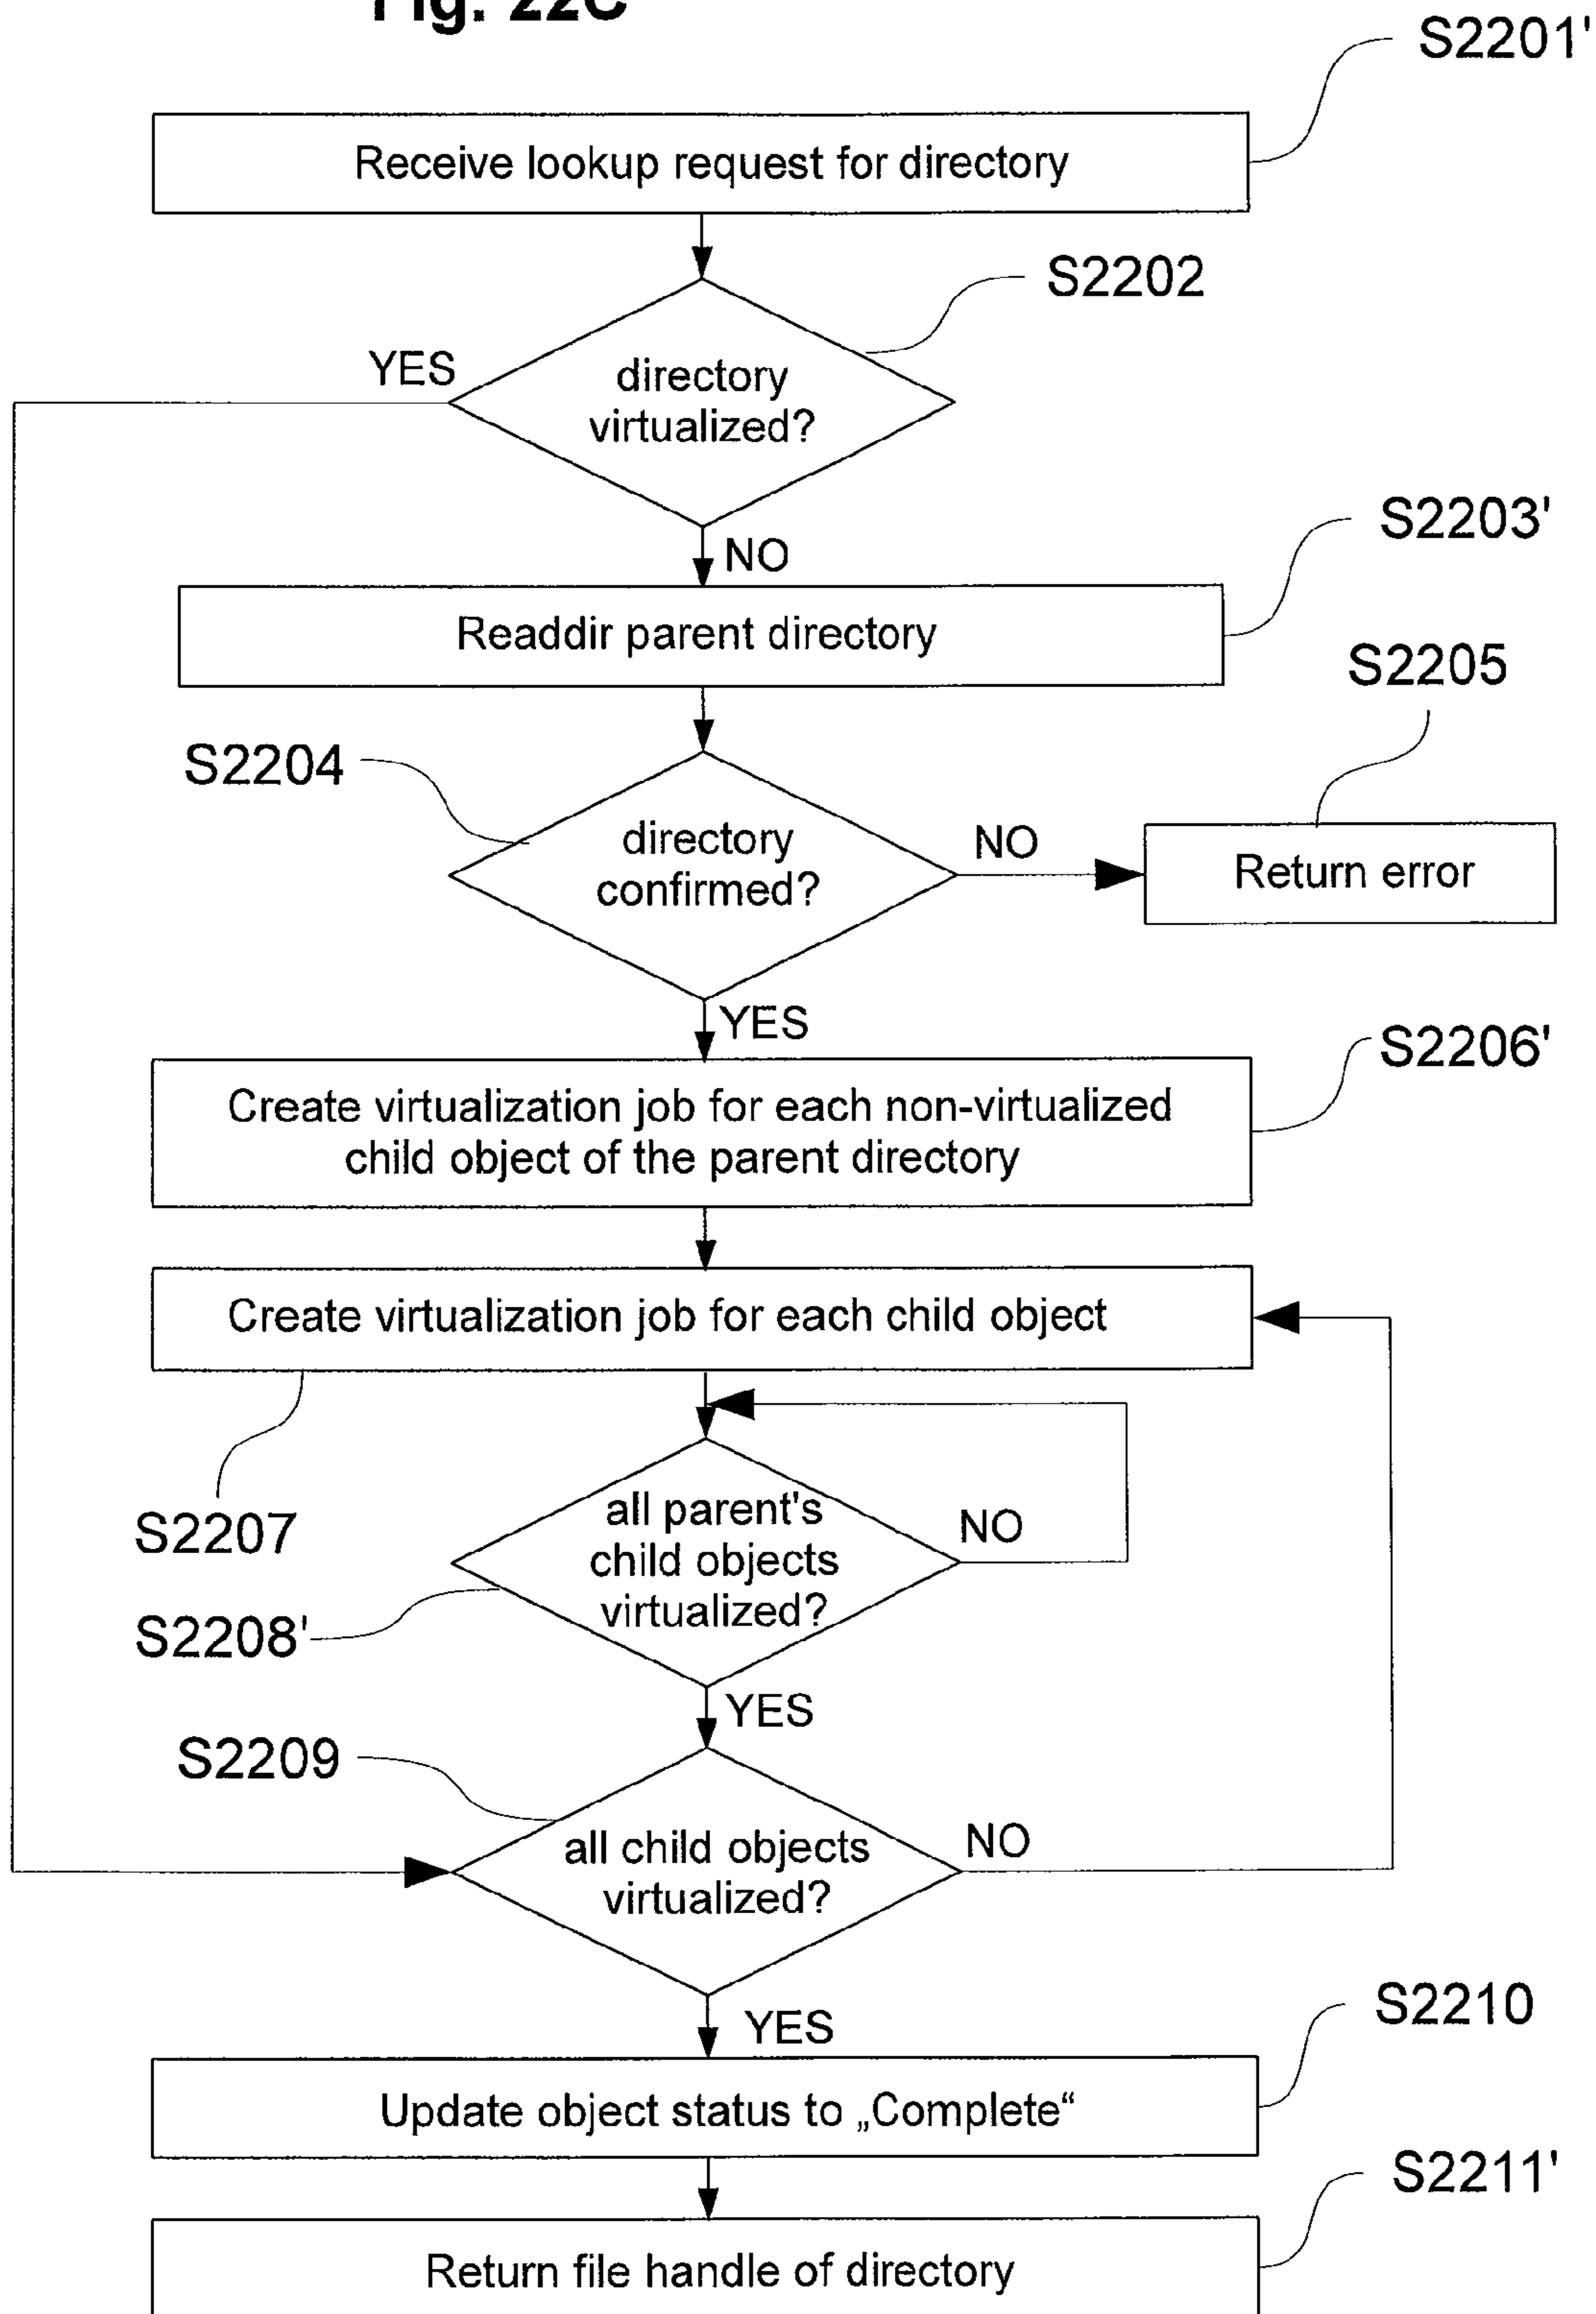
Fig. 22C

S2201'

Receive lookup request for directory

S2202

YES

directory virtualized?

NO

S2203'

Readdir parent directory

S2205

S2204

directory confirmed?

NO

Return error

YES

S2206'

Create virtualization job for each non-virtualized child object of the parent directory

Create virtualization job for each child object

S2207

all parent's child objects virtualized?

NO

S2208'

YES

S2209

all child objects virtualized?

NO

YES

S2210

Update object status to „Complete“

S2211'

Return file handle of directory